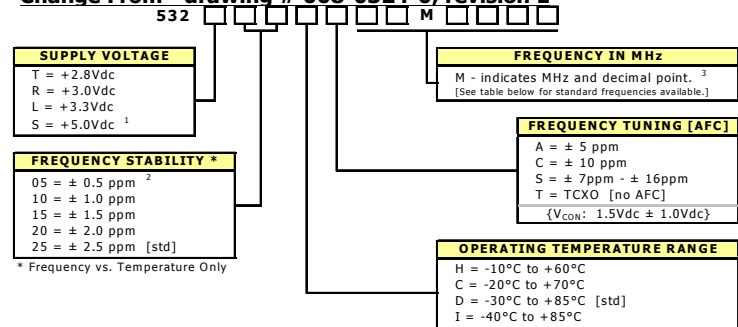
Change From drawing # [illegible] revision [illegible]

532 M

SUPPLY VOLTAGE
T = +2.8Vdc
R = +3.0Vdc
L = +3.3Vdc
S = +5.0Vdc $^{1}$

FREQUENCY STABILITY *
05 = ± 0.5 ppm $^{2}$
10 = ± 1.0 ppm
15 = ± 1.5 ppm
20 = ± 2.0 ppm
25 = ± 2.5 ppm [std]
* Frequency vs. Temperature Only

FREQUENCY IN MHz
M - indicates MHz and decimal point. $^{3}$
[See table below for standard frequencies available.]

FREQUENCY TUNING [AFC]
A = ± 5 ppm
C = ± 10 ppm
S = ± 7ppm - ± 16ppm
T = TCXO [no AFC]
{$V_{CON}$: 1.5Vdc ± 1.0Vdc}

OPERATING TEMPERATURE RANGE
H = -10°C to +60°C
C = -20°C to +70°C
D = -30°C to +85°C [std]
I = -40°C to +85°C